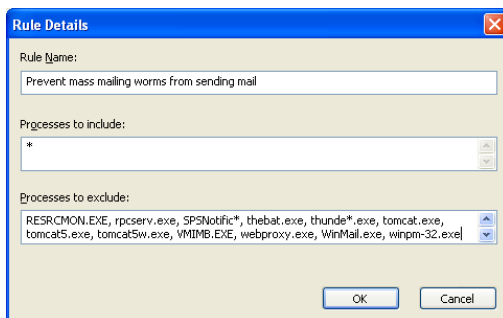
Rule Details

Rule Name:

Prevent mass mailing worms from sending mail

Processes to include:

*

Processes to exclude:

RESRCMON.EXE, rpcserv.exe, SPSNotific*, thebat.exe, thunde*.exe, tomcat.exe, tomcat5.exe, tomcat5w.exe, VMIMB.EXE, webproxy.exe, WinMail.exe, winpm-32.exe

OK

Cancel